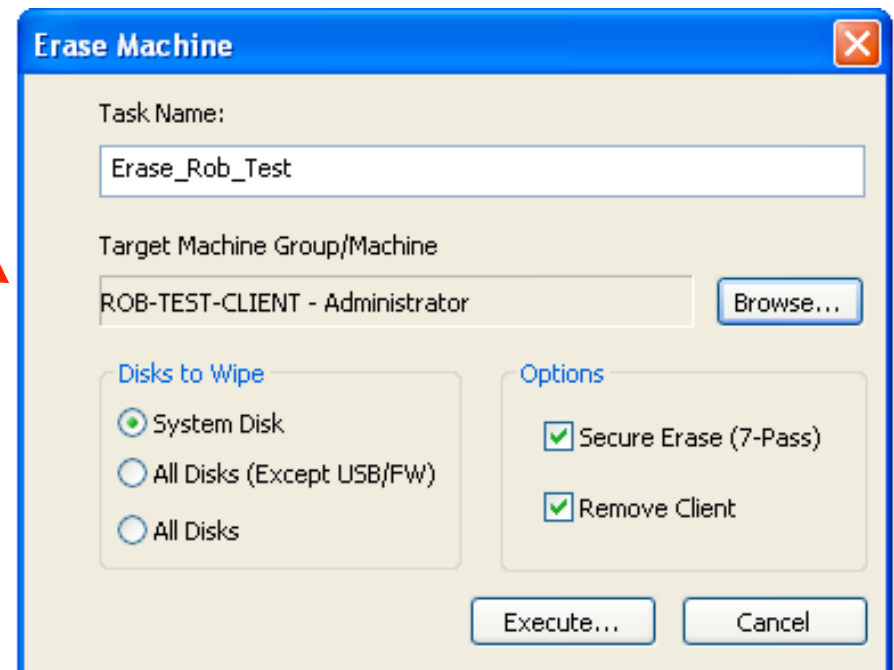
Erase Machine

Task Name:

Erase_Rob_Test

Target Machine Group/Machine

ROB-TEST-CLIENT - Administrator

Browse...

Disks to Wipe

System Disk

All Disks (Except USB/FW)

All Disks

Options

Secure Erase (7-Pass)

Remove Client

Execute...

Cancel